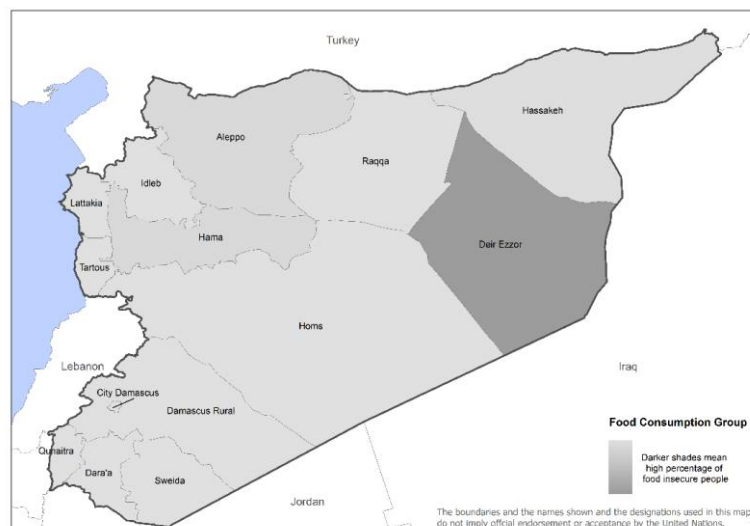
Turkey

Hassakeh

Aleppo

Raqqa

Idleb

Lattakia

Hama

Deir Ezzor

Tartous

Homs

Lebanon

Iraq

City Damascus

Damascus Rural

Food Consumption Group

Darker shades mean high percentage of food insecure people

Quneitra

Dara'a

Sweida

Jordan

The boundaries and the names shown and the designations used in this map do not imply official endorsement or acceptance by the United Nations.